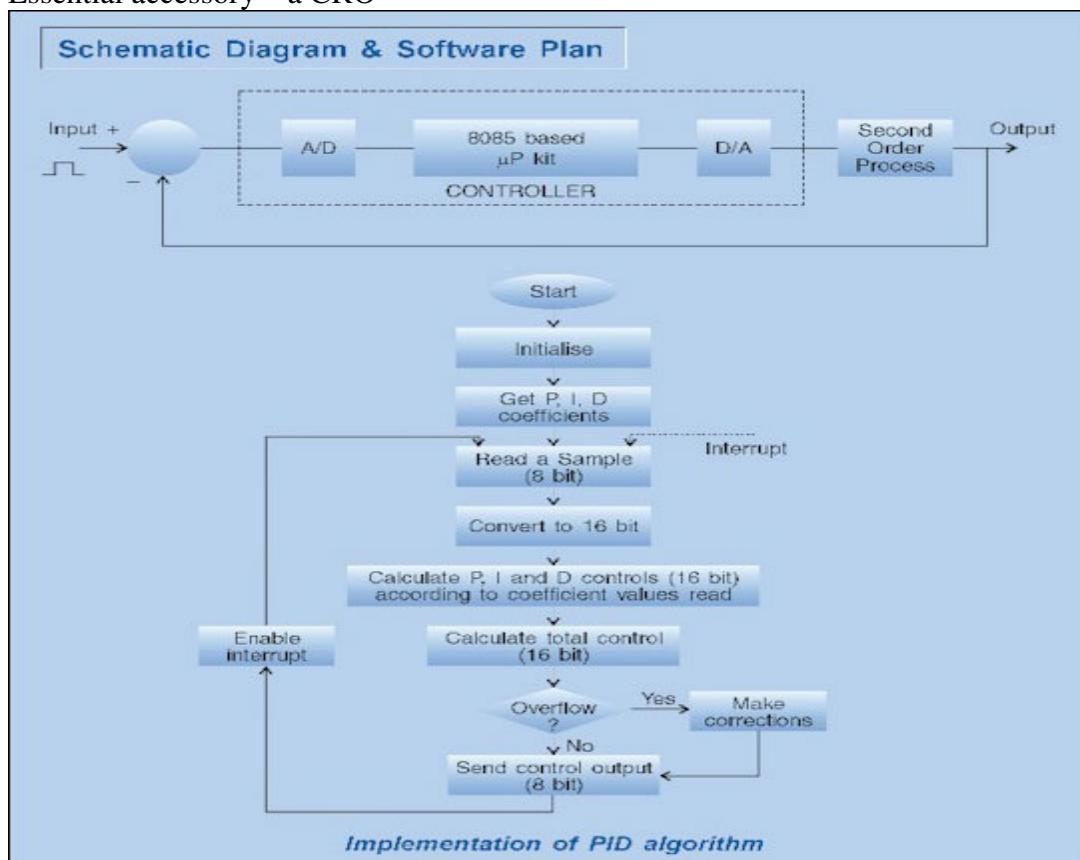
Essential accessory – a CRO

Schematic Diagram & Software Plan

Input +

–

A/D

8085 based $\mu$P kit

D/A

CONTROLLER

Second Order Process

Output

Start

Initialise

Get P, I, D coefficients

Interrupt

Read a Sample (8 bit)

Convert to 16 bit

Calculate P, I and D controls (16 bit) according to coefficient values read

Enable interrupt

Calculate total control (16 bit)

Overflow ?

Yes

Make corrections

No

Send control output (8 bit)

Implementation of PID algorithm